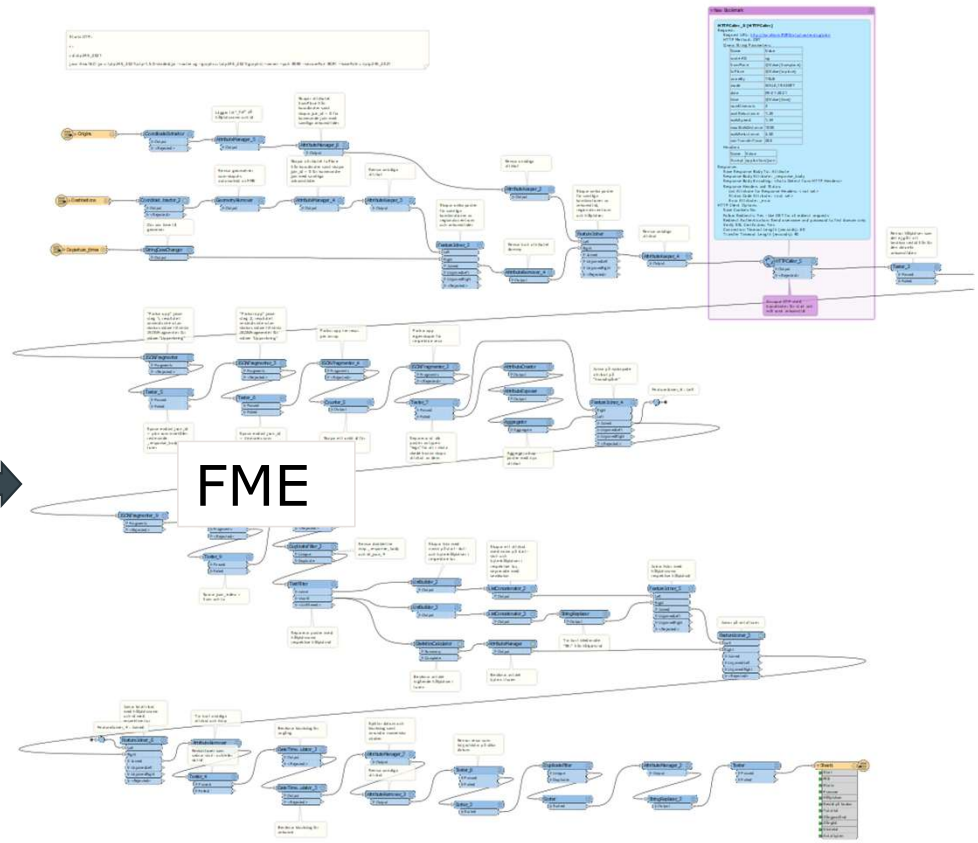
FME

Origins

Destinations

Departure_times

CoordinateExtractor

AttributeManager_3

CoordinateExtractor_2

GeometryRemover

AttributeManager_4

AttributeManager_5

StringCaseChanger

FeatureMerger

FeatureJoiner

AttributeManager_2

AttributeKeeper

AttributeManager_6

HTTPCaller_2

Tester_2

JSONFragmenter

JSONFragmenter_2

JSONFragmenter_3

JSONFragmenter_4

Tester

Tester_3

Counter_2

Tester_7

AttributeCreator

AttributeExposer

Aggregator

FeatureMerger_4

JSONFragmenter_5

Tester_8

DuplicateFilter

ListExploder

ListBuilder

ListBuilder_2

ListConcatenator

ListConcatenator_2

StatisticsCalculator

AttributeManager

StringReplacer

FeatureMerger_5

FeatureJoiner_2

FeatureJoiner_3

AttributeRenamer

DateTimeConverter

DateTimeConverter_2

AttributeManager

AttributeRemover

Tester_4

Tester_5

Tester_6

DuplicateFilter

Sorter

AttributeManager_7

StringReplacer_2

Tester

Sheet1

Output

Passed

Failed

Merged

Unmerged

Joined

Left

Right

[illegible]